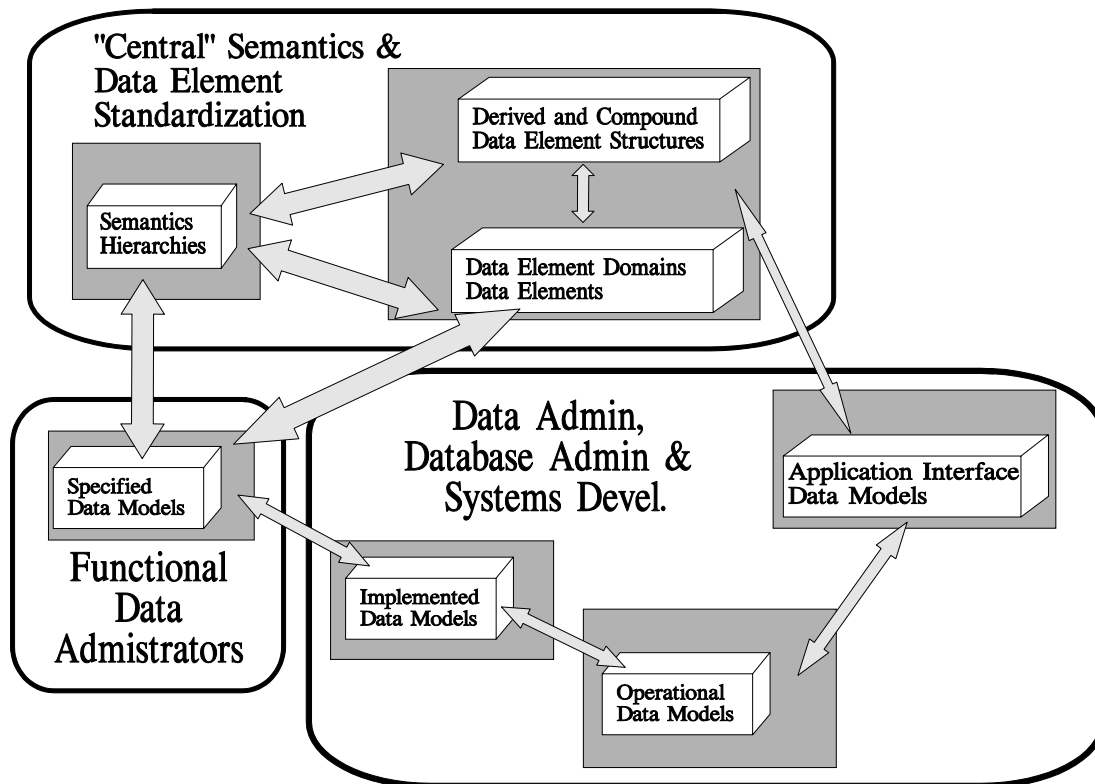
"Central" Semantics & Data Element Standardization

Derived and Compound Data Element Structures

Semantics Hierarchies

Data Element Domains Data Elements

Data Admin, Database Admin & Systems Devel.

Application Interface Data Models

Specified Data Models

Functional Data Admistrators

Implemented Data Models

Operational Data Models